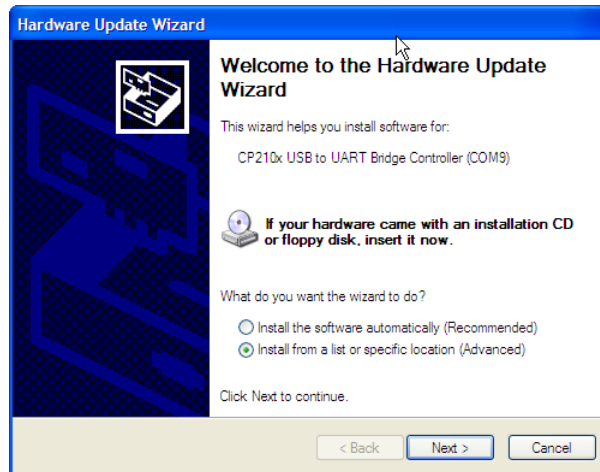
Hardware Update Wizard

Welcome to the Hardware Update Wizard

This wizard helps you install software for:

CP210x USB to UART Bridge Controller (COM9)

If your hardware came with an installation CD or floppy disk, insert it now.

What do you want the wizard to do?

Install the software automatically (Recommended)
Install from a list or specific location (Advanced)

Click Next to continue.

< Back
Next >
Cancel